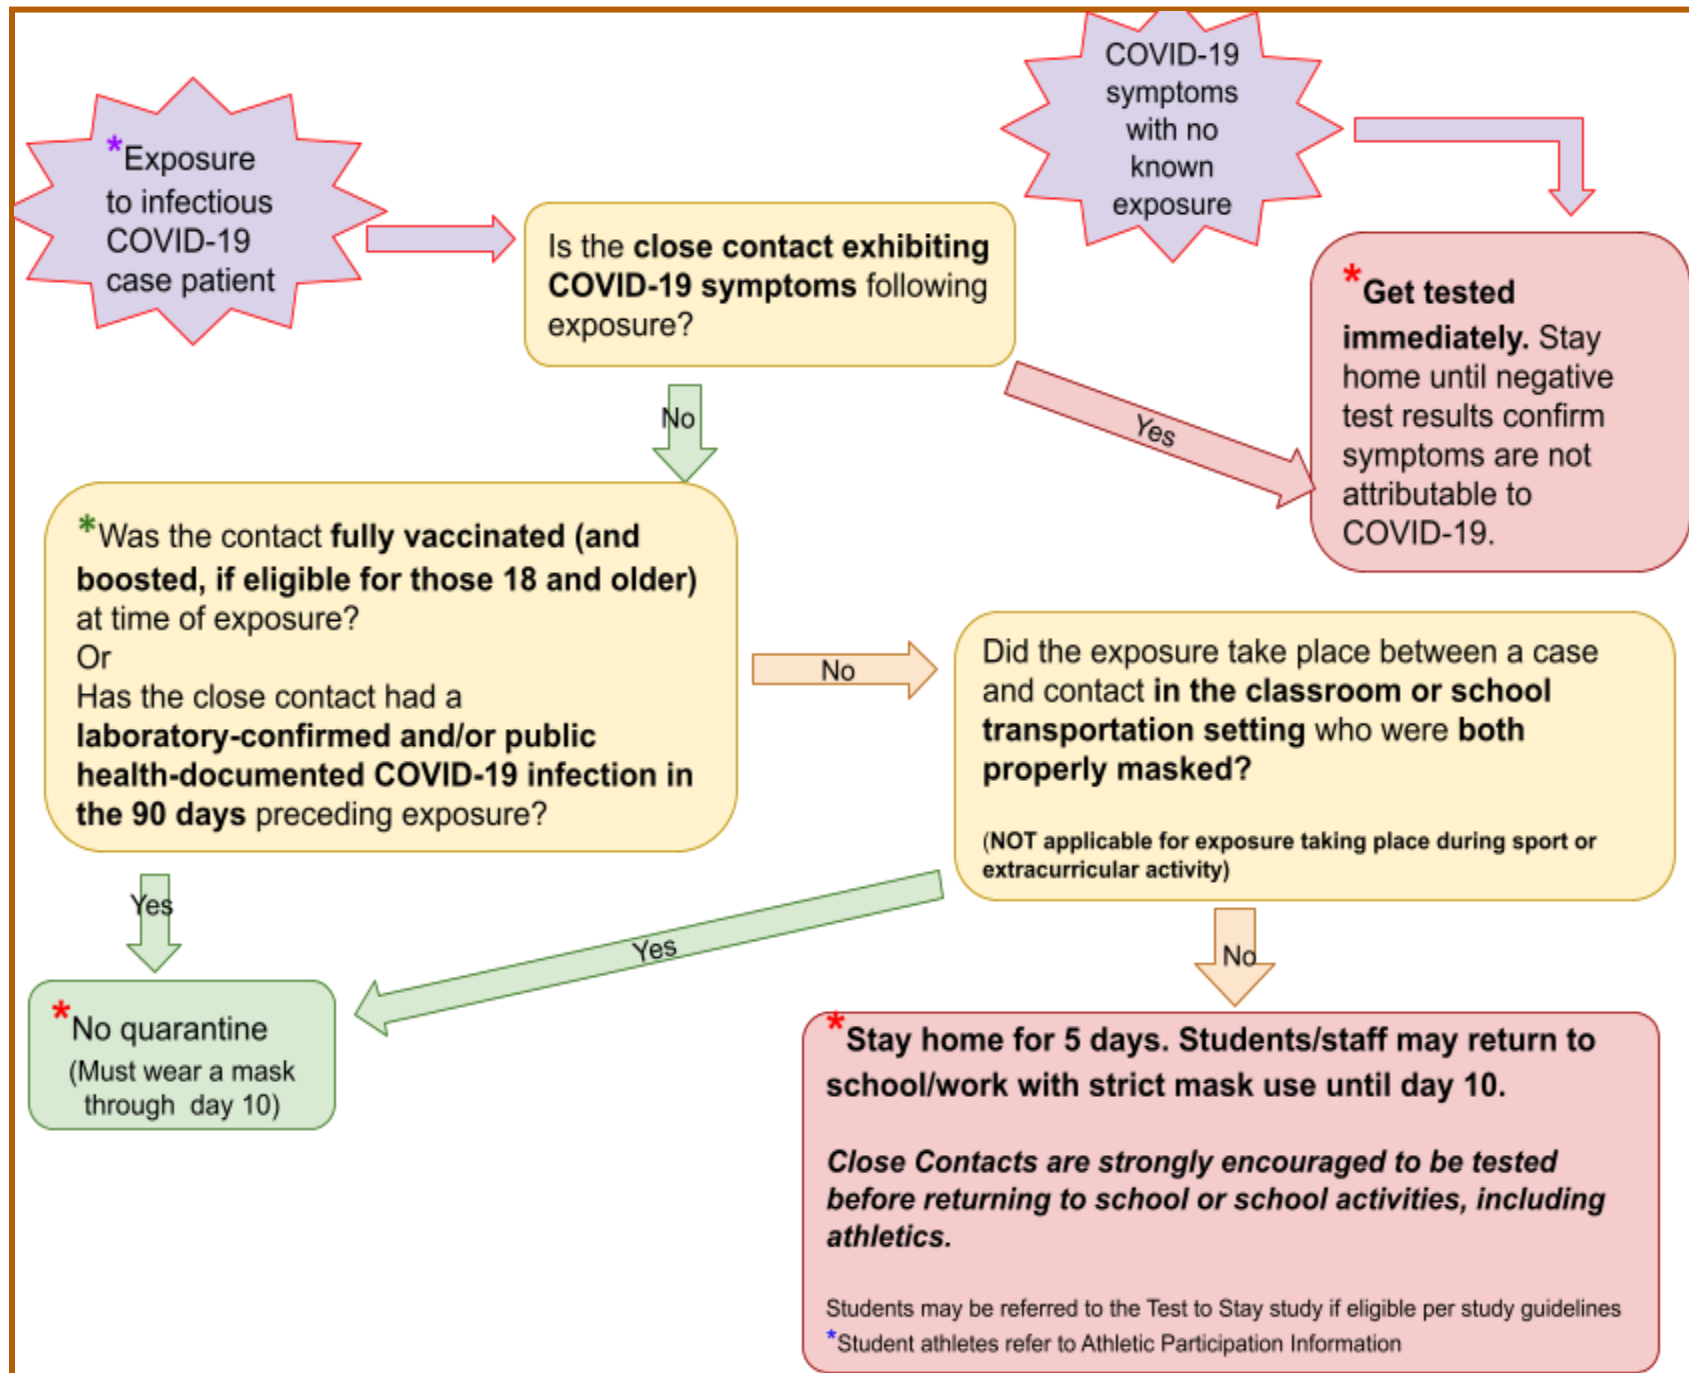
*Exposure to infectious COVID-19 case patient

COVID-19 symptoms with no known exposure

Is the close contact exhibiting COVID-19 symptoms following exposure?

Yes

*Get tested immediately. Stay home until negative test results confirm symptoms are not attributable to COVID-19.

No

*Was the contact fully vaccinated (and boosted, if eligible for those 18 and older) at time of exposure?
Or
Has the close contact had a laboratory-confirmed and/or public health-documented COVID-19 infection in the 90 days preceding exposure?

No

Did the exposure take place between a case and contact in the classroom or school transportation setting who were both properly masked?

(NOT applicable for exposure taking place during sport or extracurricular activity)

Yes

Yes

*No quarantine
(Must wear a mask through day 10)

No

*Stay home for 5 days. Students/staff may return to school/work with strict mask use until day 10.

Close Contacts are strongly encouraged to be tested before returning to school or school activities, including athletics.

Students may be referred to the Test to Stay study if eligible per study guidelines
*Student athletes refer to Athletic Participation Information